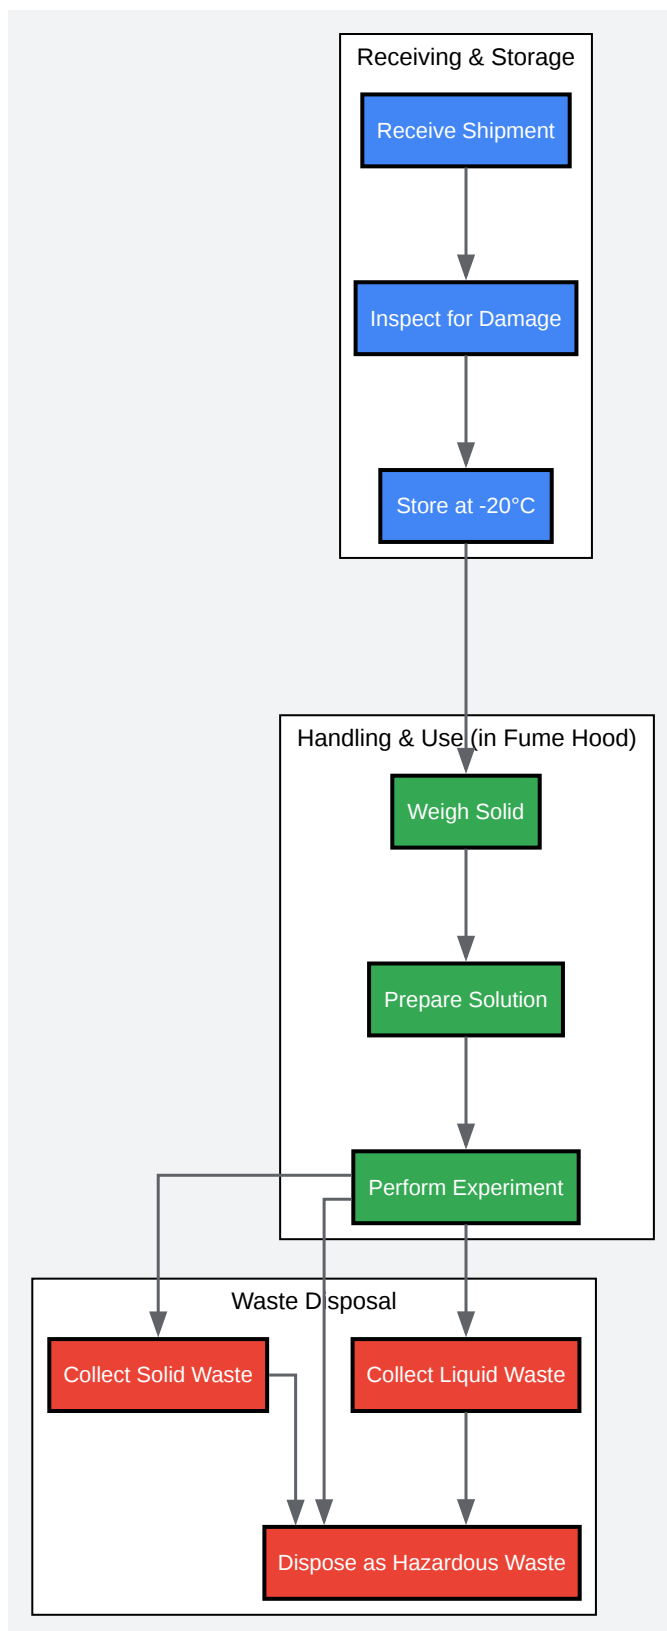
Receiving & Storage

Receive Shipment

Inspect for Damage

Store at -20°C

Handling & Use (in Fume Hood)

Weigh Solid

Prepare Solution

Perform Experiment

Waste Disposal

Collect Solid Waste

Collect Liquid Waste

Dispose as Hazardous Waste